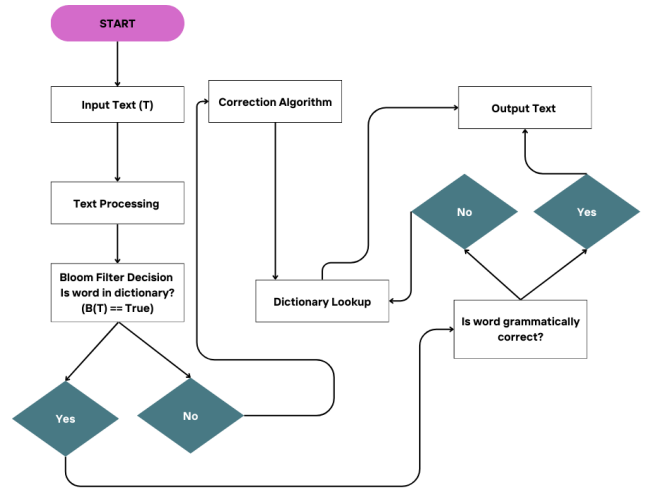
START

Input Text (T)

Text Processing

Bloom Filter Decision
Is word in dictionary?
(B(T) == True)

Yes

No

Correction Algorithm

Dictionary Lookup

Output Text

No

Yes

Is word grammatically correct?